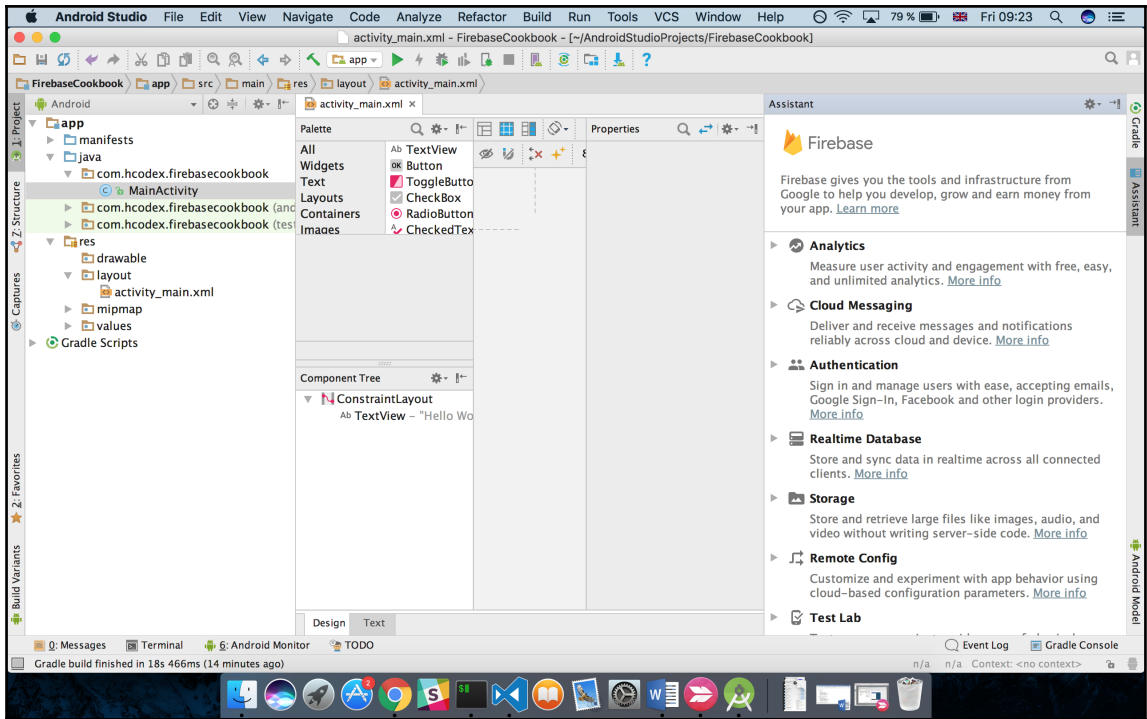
Android Studio File Edit View Navigate Code Analyze Refactor Build Run Tools VCS Window Help 79 % Fri 09:23

activity_main.xml - FirebaseCookbook - [~/AndroidStudioProjects/FirebaseCookbook]

app

FirebaseCookbook app src main res layout activity_main.xml

1: Project
Z: Structure
Captures
2: Favorites
Build Variants

Android

app
manifests
java
com.hcodex.firebasecookbook
MainActivity
com.hcodex.firebasecookbook (and
com.hcodex.firebasecookbook (test
res
drawable
layout
activity_main.xml
mipmap
values
Gradle Scripts

activity_main.xml ×

Palette
All
Widgets
Text
Layouts
Containers
Images

Ab TextView
OK Button
ToggleButto
CheckBox
RadioButton
CheckedTex

Properties

Component Tree
ConstraintLayout
Ab TextView – "Hello Wo

Design Text

Assistant

Firebase

Firebase gives you the tools and infrastructure from Google to help you develop, grow and earn money from your app. Learn more

Analytics
Measure user activity and engagement with free, easy, and unlimited analytics. More info

Cloud Messaging
Deliver and receive messages and notifications reliably across cloud and device. More info

Authentication
Sign in and manage users with ease, accepting emails, Google Sign-In, Facebook and other login providers. More info

Realtime Database
Store and sync data in realtime across all connected clients. More info

Storage
Store and retrieve large files like images, audio, and video without writing server-side code. More info

Remote Config
Customize and experiment with app behavior using cloud-based configuration parameters. More info

Test Lab
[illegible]

Gradle
Assistant
Android Model

0: Messages Terminal 6: Android Monitor TODO Event Log Gradle Console

Gradle build finished in 18s 466ms (14 minutes ago) n/a n/a Context: <no context>